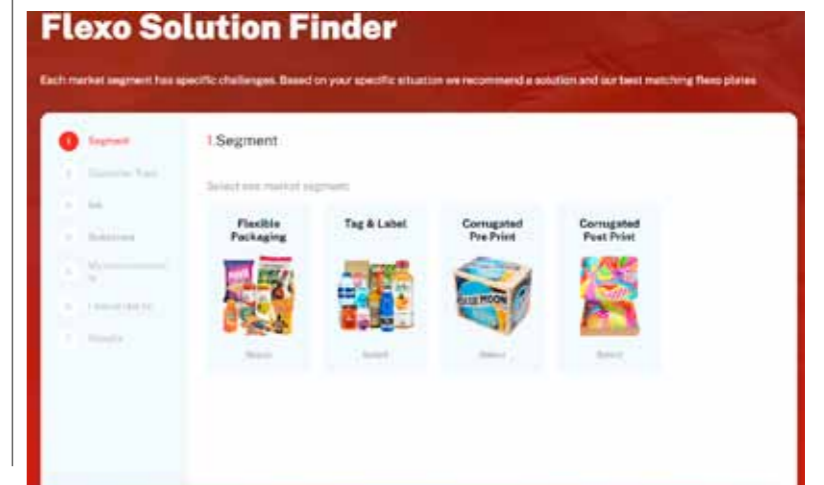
Flexo Solution Finder

Each market segment has specific challenges. Based on your specific situation we recommend a solution and our best matching flexo plates

1 Segment
2 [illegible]
3 Ink
4 Substrate
5 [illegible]
6 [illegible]
7 Results

1.Segment

Select one market segment

Flexible Packaging
Select

Tag & Label
Select

Corrugated Pre Print
Select

Corrugated Post Print
Select